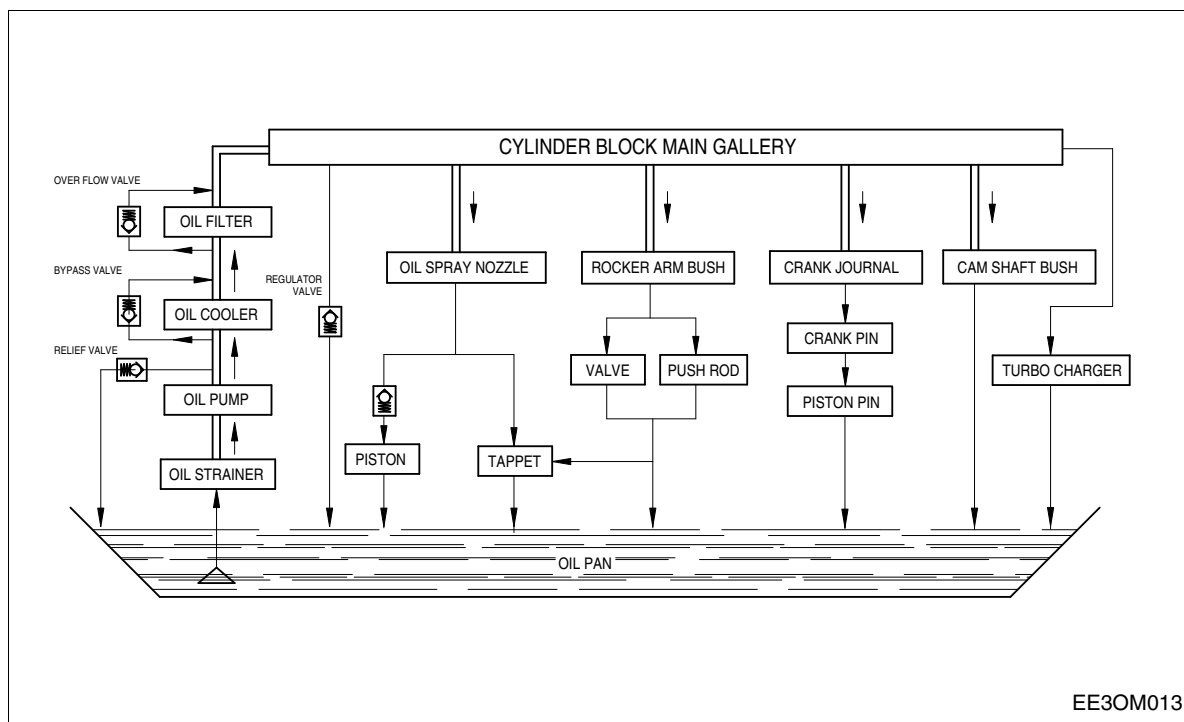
CYLINDER BLOCK MAIN GALLERY

OVER FLOW VALVE

OIL FILTER

BYPASS VALVE

OIL COOLER

RELIEF VALVE

OIL PUMP

OIL STRAINER

REGULATOR VALVE

OIL SPRAY NOZZLE

PISTON

TAPPET

ROCKER ARM BUSH

VALVE

PUSH ROD

CRANK JOURNAL

CRANK PIN

PISTON PIN

CAM SHAFT BUSH

TURBO CHARGER

OIL PAN

EE3OM013